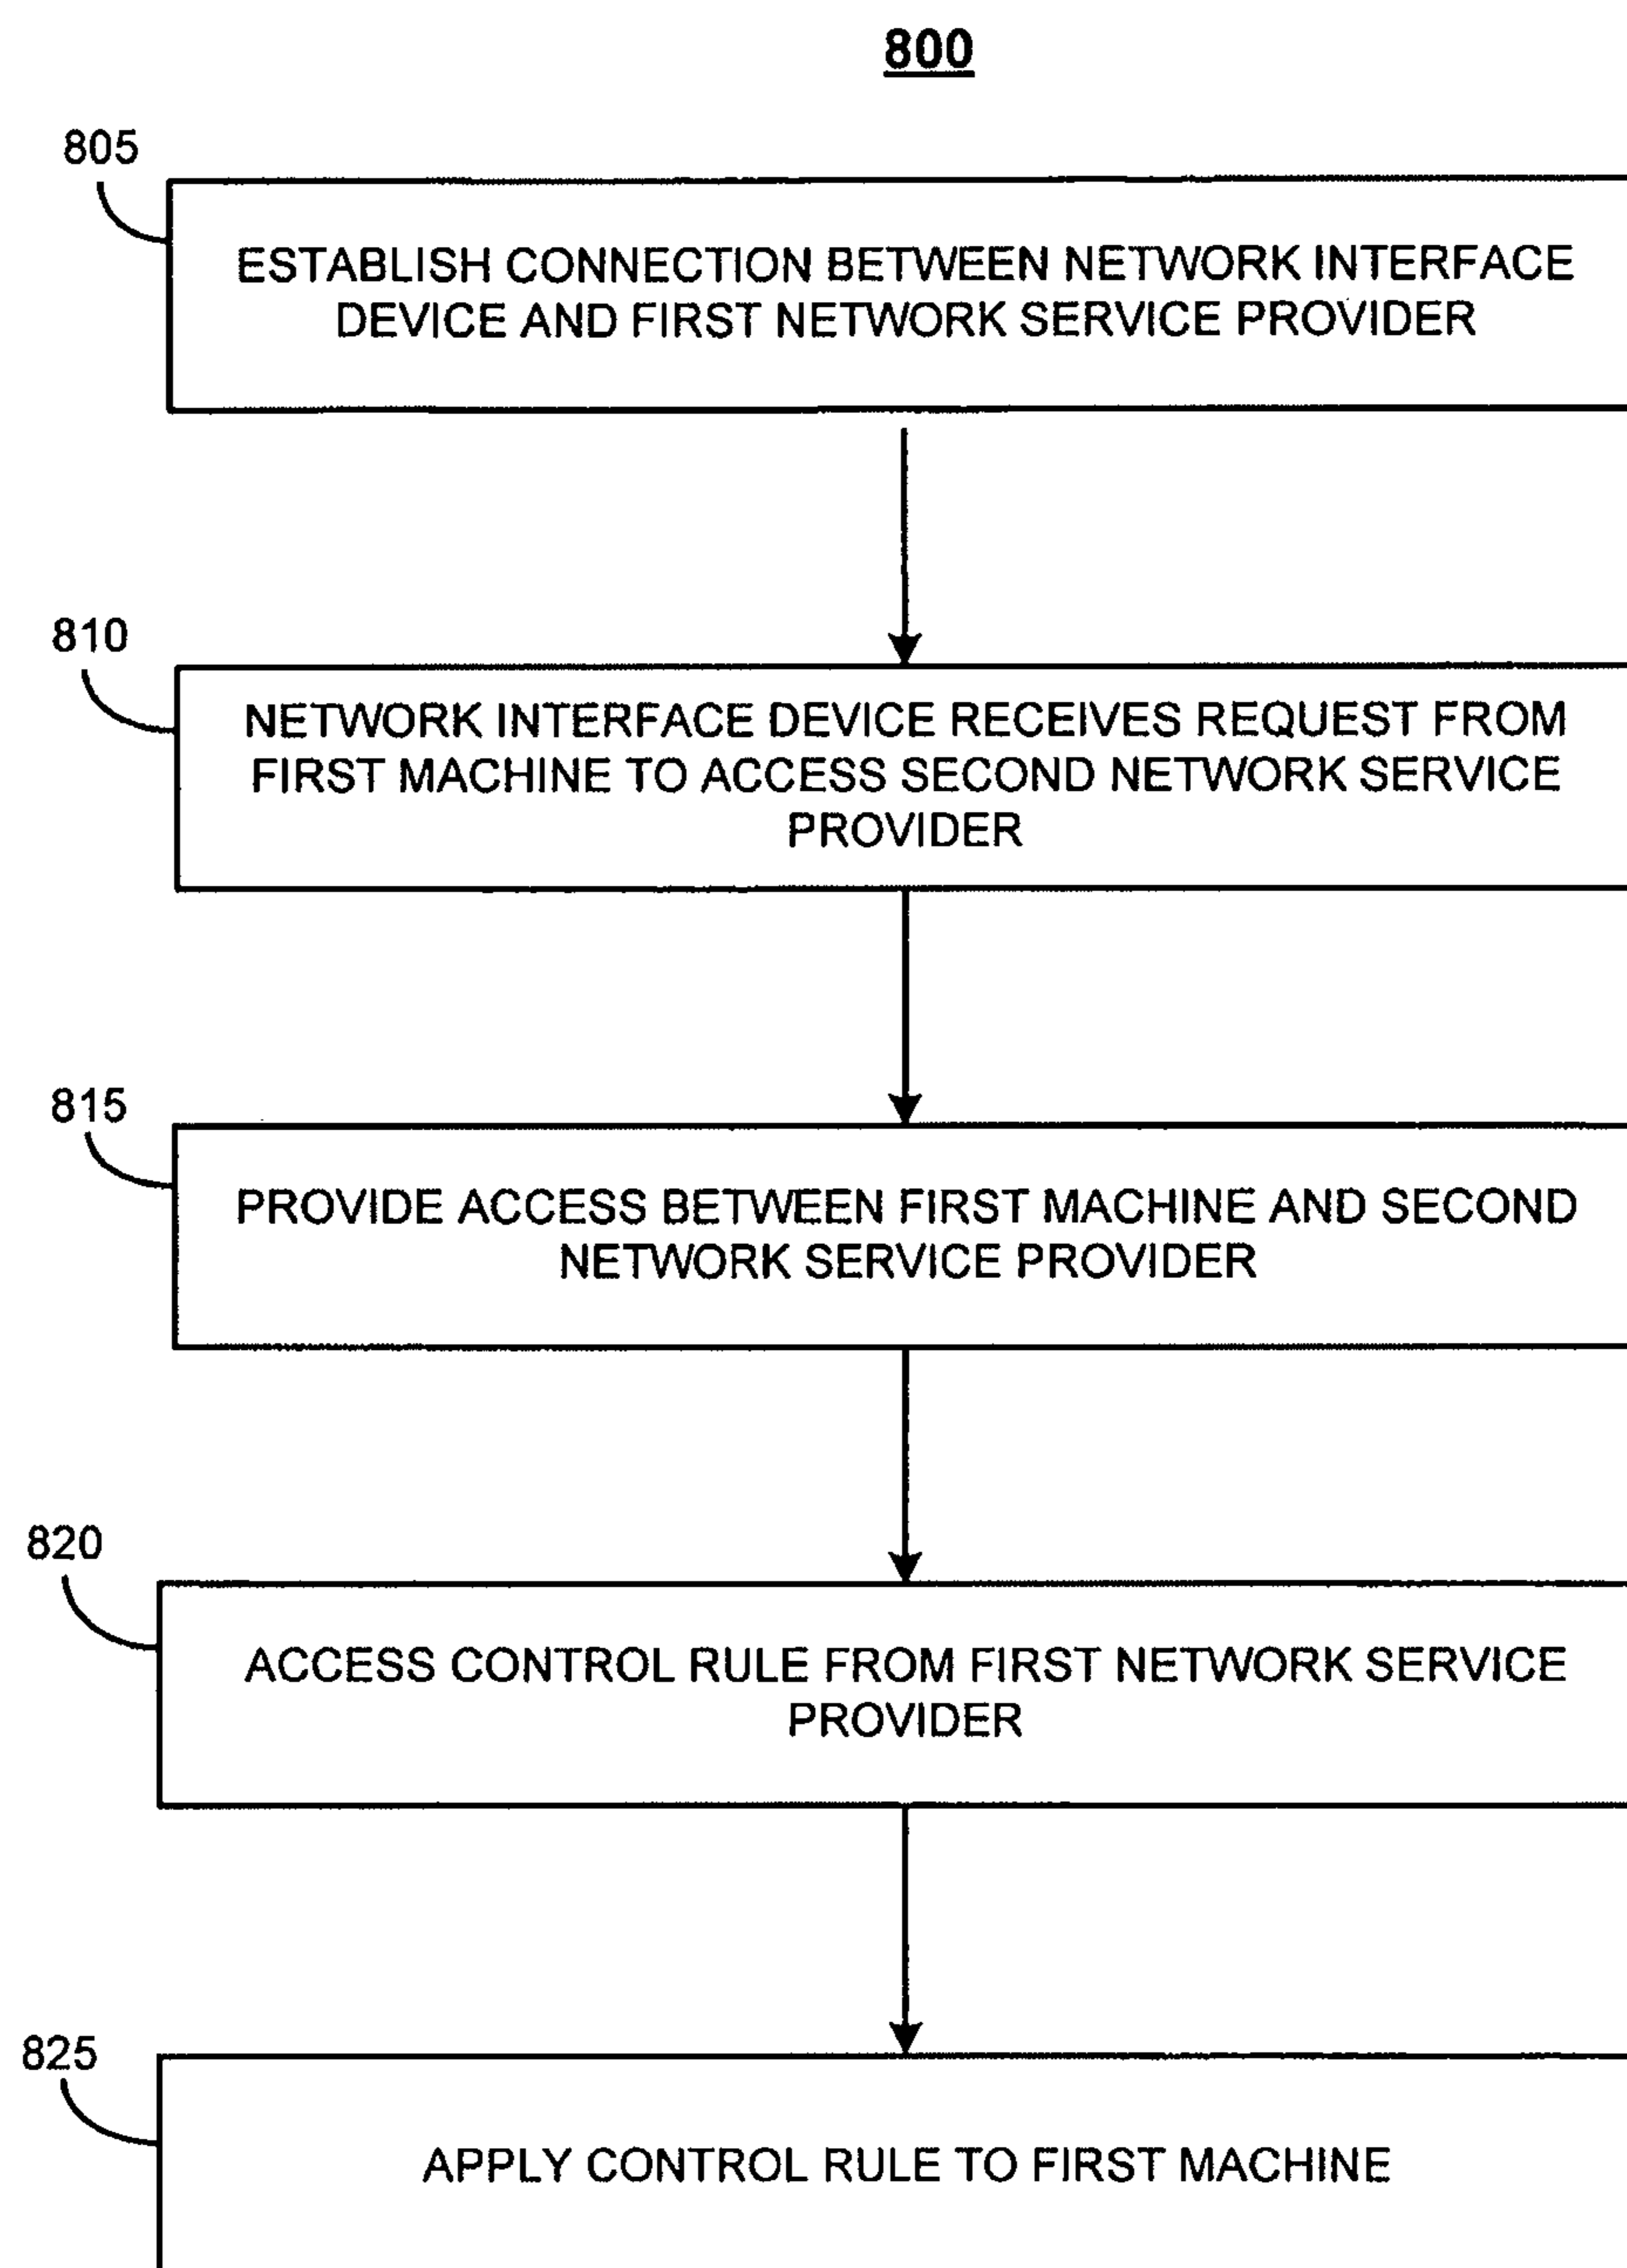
800

805

ESTABLISH CONNECTION BETWEEN NETWORK INTERFACE DEVICE AND FIRST NETWORK SERVICE PROVIDER

810

NETWORK INTERFACE DEVICE RECEIVES REQUEST FROM FIRST MACHINE TO ACCESS SECOND NETWORK SERVICE PROVIDER

815

PROVIDE ACCESS BETWEEN FIRST MACHINE AND SECOND NETWORK SERVICE PROVIDER

820

ACCESS CONTROL RULE FROM FIRST NETWORK SERVICE PROVIDER

825

APPLY CONTROL RULE TO FIRST MACHINE